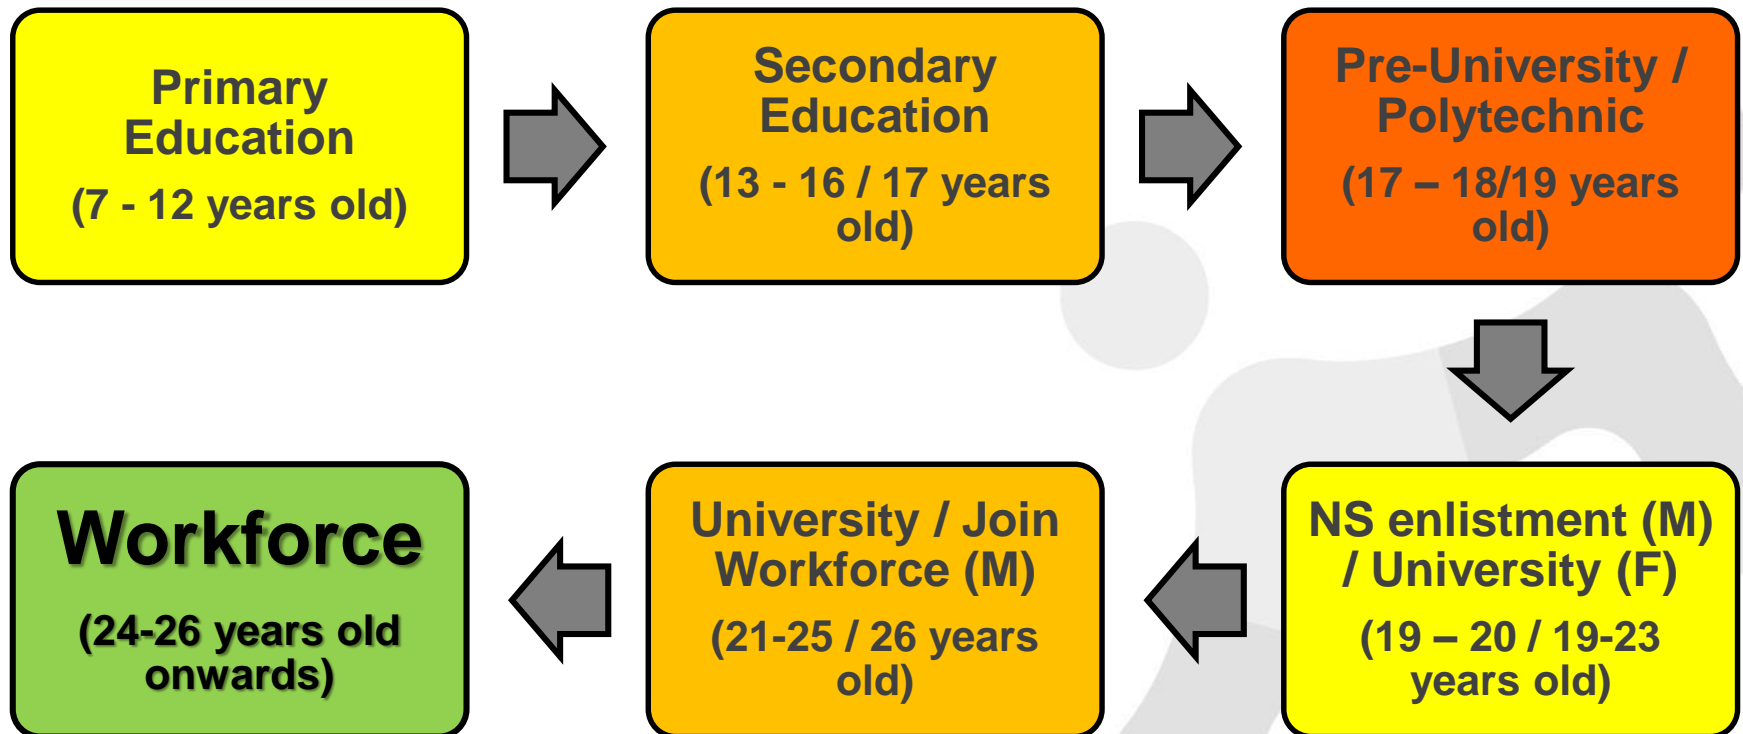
Primary Education

(7 - 12 years old)

Secondary Education

(13 - 16 / 17 years old)

Pre-University / Polytechnic

(17 – 18/19 years old)

NS enlistment (M) / University (F)

(19 – 20 / 19-23 years old)

University / Join Workforce (M)

(21-25 / 26 years old)

Workforce

(24-26 years old onwards)